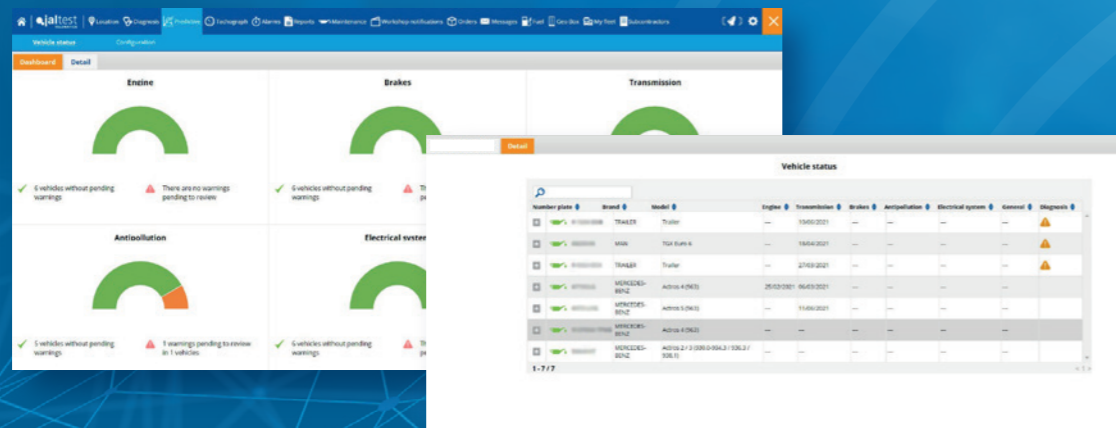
jaltest Location Diagnosis Predictive Tachograph Alarms Reports Maintenance Workshop notifications Orders Messages Fuel Geo-Box My fleet Subcontractors

Vehicle status Configuration

Dashboard Detail

Engine

6 vehicles without pending warnings

There are no warnings pending to review

Brakes

6 vehicles without pending warnings

Transmission

Antipollution

5 vehicles without pending warnings

1 warnings pending to review in 1 vehicles

Electrical system

6 vehicles without pending warnings

Detail

Vehicle status

| | Number plate | Brand | Model | Engine | Transmission | Brakes | Antipollution | Electrical system | General | Diagnosis |
|---|---|---|---|---|---|---|---|---|---|---|
| | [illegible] | TRAILER | Trailer | — | 13/06/2021 | — | — | — | — | |
| | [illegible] | MAN | TGX Euro 6 | — | 18/04/2021 | — | — | — | — | |
| | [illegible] | TRAILER | Trailer | — | 27/03/2021 | — | — | — | — | |
| | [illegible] | MERCEDES-BENZ | Actros 4 (963) | 25/03/2021 | 06/03/2021 | — | — | — | — | |
| | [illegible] | MERCEDES-BENZ | Actros 5 (963) | — | 11/03/2021 | — | — | — | — | |
| | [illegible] | MERCEDES-BENZ | Actros 4 (963) | — | — | — | — | — | — | |
| | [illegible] | MERCEDES-BENZ | Actros 2 / 3 (930.0-934.3 / 936.2 / 938.1) | — | — | — | — | — | — | |

1 - 7 / 7